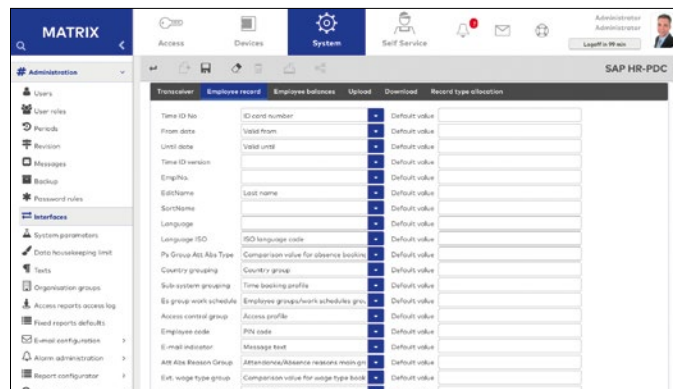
MATRIX

Access Devices System Self Service

Administrator
Administrator
Logoff in 99 min

# Administration

Users
User roles
Periods
Revision
Messages
Backup
Password rules
Interfaces
System parameters
Data housekeeping limit
Texts
Organisation groups
Access reports access log
Fixed reports defaults
E-mail configuration
Alarm administration
Report configurator

SAP HR-PDC

Transceiver | Employee record | Employee balances | Upload | Download | Record type allocation

| | | |
|---|---|---|
| Time ID No | ID card number | Default value |
| From date | Valid from | Default value |
| Until date | Valid until | Default value |
| Time ID version | | Default value |
| EmplNo. | | Default value |
| EditName | Last name | Default value |
| SortName | | Default value |
| Language | | Default value |
| Language ISO | ISO language code | Default value |
| Ps Group Att Abs Type | Comparison value for absence bookin | Default value |
| Country grouping | Country group | Default value |
| Sub-system grouping | Time booking profile | Default value |
| Es group work schedule | Employee groups/work schedules grou | Default value |
| Access control group | Access profile | Default value |
| Employee code | PIN code | Default value |
| E-mail indicator | Message text | Default value |
| Att Abs Reason Group | Attendance/Absence reasons main gr | Default value |
| Ext. wage type group | Comparison value for wage type book | Default value |